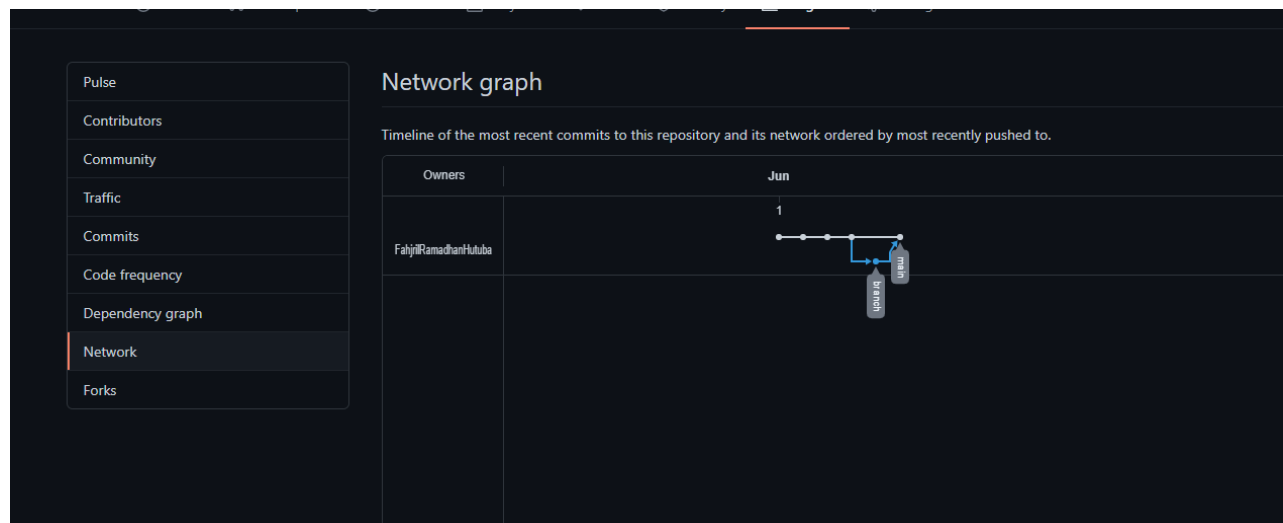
Pulse
Contributors
Community
Traffic
Commits
Code frequency
Dependency graph
Network
Forks

Network graph

Timeline of the most recent commits to this repository and its network ordered by most recently pushed to.

| Owners | Jun |
|---|---|
| FahjrilRamadhanHutuba | 1 |

main
branch